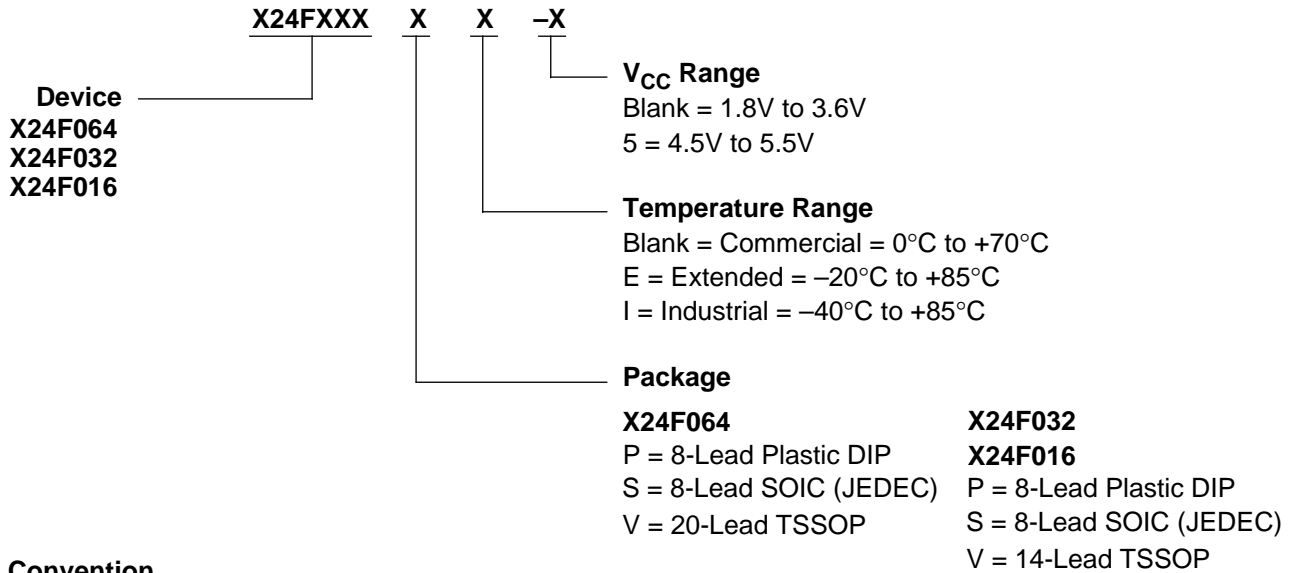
X24FXXX X X –X

Device
X24F064
X24F032
X24F016

$V_{CC}$ Range
Blank = 1.8V to 3.6V
5 = 4.5V to 5.5V

Temperature Range
Blank = Commercial = 0°C to +70°C
E = Extended = –20°C to +85°C
I = Industrial = –40°C to +85°C

Package

X24F064
P = 8-Lead Plastic DIP
S = 8-Lead SOIC (JEDEC)
V = 20-Lead TSSOP

X24F032
X24F016
P = 8-Lead Plastic DIP
S = 8-Lead SOIC (JEDEC)
V = 14-Lead TSSOP

Convention